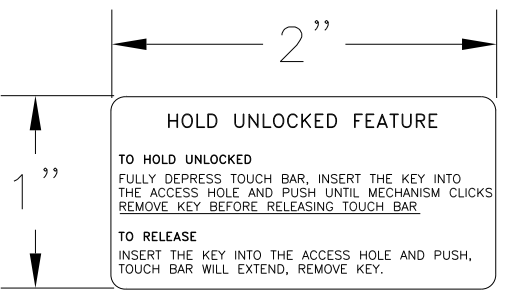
2"

1"

HOLD UNLOCKED FEATURE

TO HOLD UNLOCKED

FULLY DEPRESS TOUCH BAR, INSERT THE KEY INTO THE ACCESS HOLE AND PUSH UNTIL MECHANISM CLICKS REMOVE KEY BEFORE RELEASING TOUCH BAR

TO RELEASE

INSERT THE KEY INTO THE ACCESS HOLE AND PUSH, TOUCH BAR WILL EXTEND, REMOVE KEY.